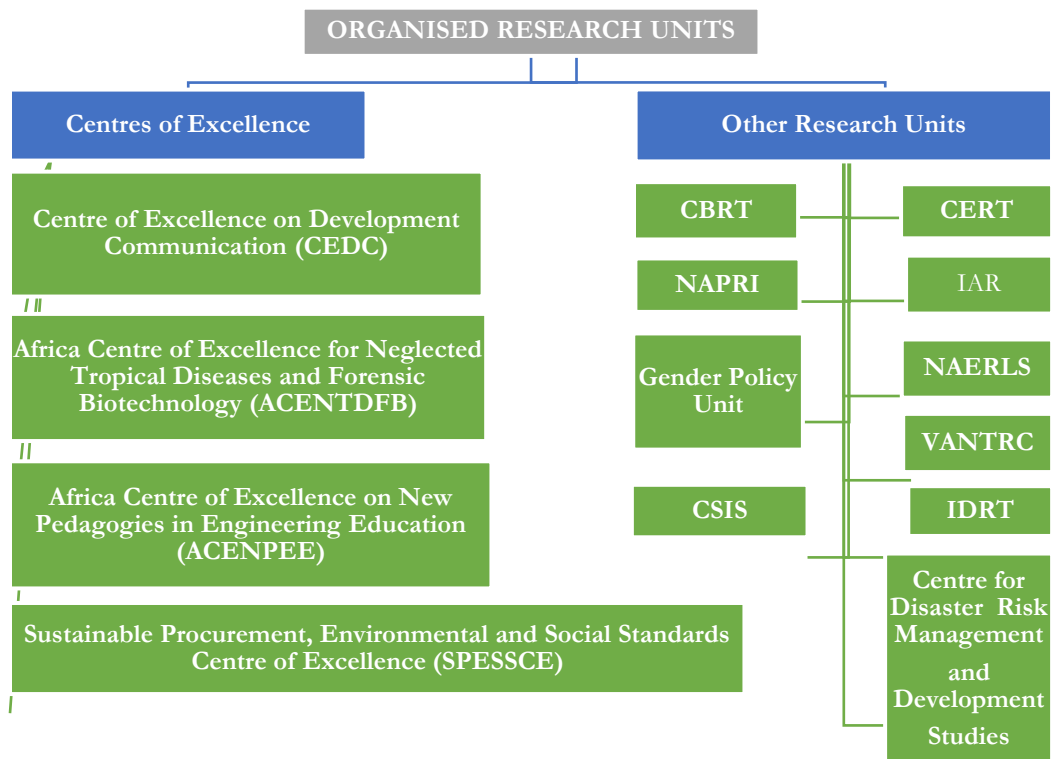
ORGANISED RESEARCH UNITS

Centres of Excellence

Centre of Excellence on Development Communication (CEDC)

Africa Centre of Excellence for Neglected Tropical Diseases and Forensic Biotechnology (ACENTDFB)

Africa Centre of Excellence on New Pedagogies in Engineering Education (ACENPEE)

Sustainable Procurement, Environmental and Social Standards Centre of Excellence (SPESSCE)

Other Research Units

CBRT

CERT

NAPRI

IAR

Gender Policy Unit

NAERLS

VANTRC

CSIS

IDRT

Centre for Disaster Risk Management and Development Studies